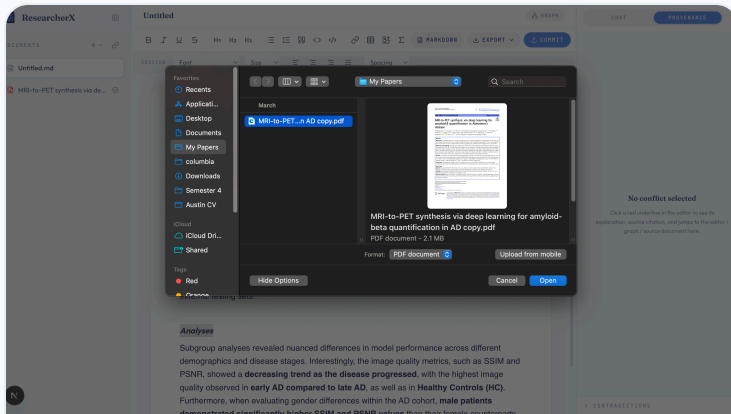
ResearcherX

Untitled

GRAPH

EDIT

PROVENANCE

DOCUMENTS

Untitled.md

MRI-to-PET synthesis via de...

MARKDOWN

EXPORT

COMMIT

Font

Size

Spacing

Favorites

Recents

Applicati...

Desktop

Documents

My Papers

columbia

Downloads

Semester 4

Austin CV

iCloud

iCloud Dri...

Shared

Tags

Red

Orange

My Papers

Search

March

MRI-to-PET...n AD copy.pdf

MRI-to-PET synthesis via deep learning for amyloid-beta quantification in AD copy.pdf

PDF document – 2.1 MB

Format:

PDF document

Upload from mobile

Hide Options

Cancel

Open

No conflict selected

Click a red underline in the editor to see its explanation, source citation, and jumps to the editor / graph / source document here.

Analyses

Subgroup analyses revealed nuanced differences in model performance across different demographics and disease stages. Interestingly, the image quality metrics, such as SSIM and PSNR, showed a **decreasing trend as the disease progressed**, with the highest image quality observed in **early AD compared to late AD**, as well as in **Healthy Controls (HC)**. Furthermore, when evaluating gender differences within the AD cohort, **male patients** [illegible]

CONTRADICTIONS

N